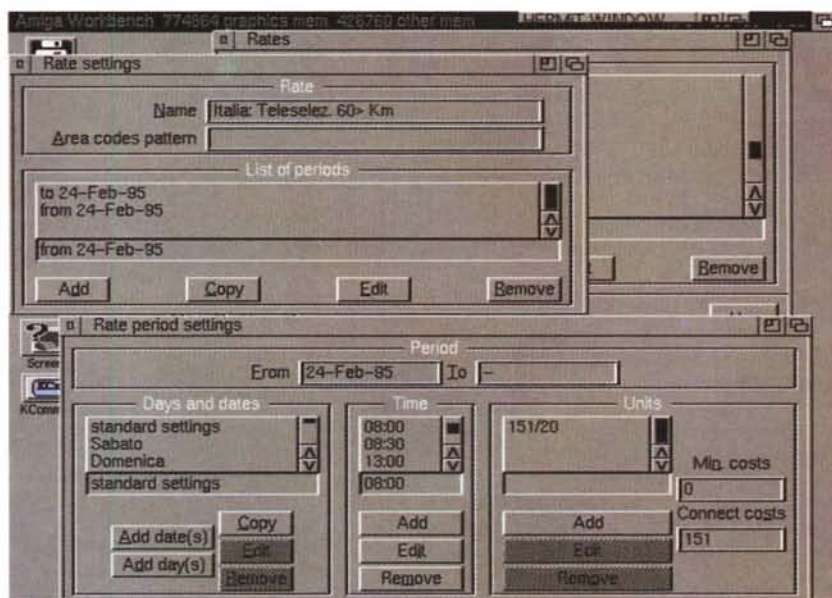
Amiga Workbench 774864 graphics mem 428760 other mem

HERMIT WINDOW

Rates

Rate settings

Rate

Name Italia: Teleselez. 60> Km

Area codes pattern

List of periods

to 24-Feb-95
from 24-Feb-95

from 24-Feb-95

Add
Copy
Edit
Remove

Remove

Rate period settings

Period

From 24-Feb-95 To -

Days and dates

standard settings
Sabato
Domenica

standard settings

Add date(s)
Add day(s)
Copy
Edit
Remove

Time

08:00
08:30
13:00

08:00

Add
Edit
Remove

Units

151/20

Add
Edit
Remove

Min. costs
0
Connect costs
151

Screen
KComm